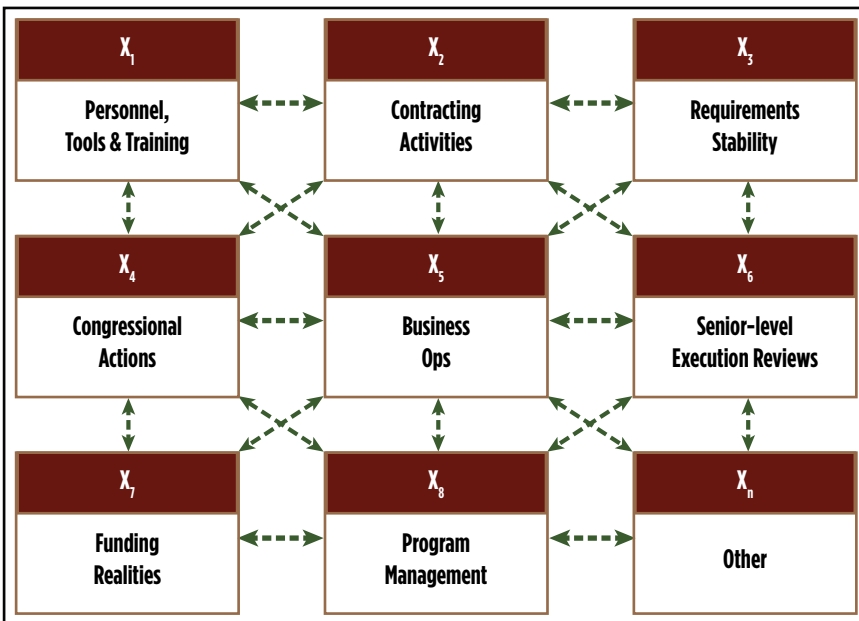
$X_1$
Personnel, Tools & Training

$X_2$
Contracting Activities

$X_3$
Requirements Stability

$X_4$
Congressional Actions

$X_5$
Business Ops

$X_6$
Senior-level Execution Reviews

$X_7$
Funding Realities

$X_8$
Program Management

$X_n$
Other